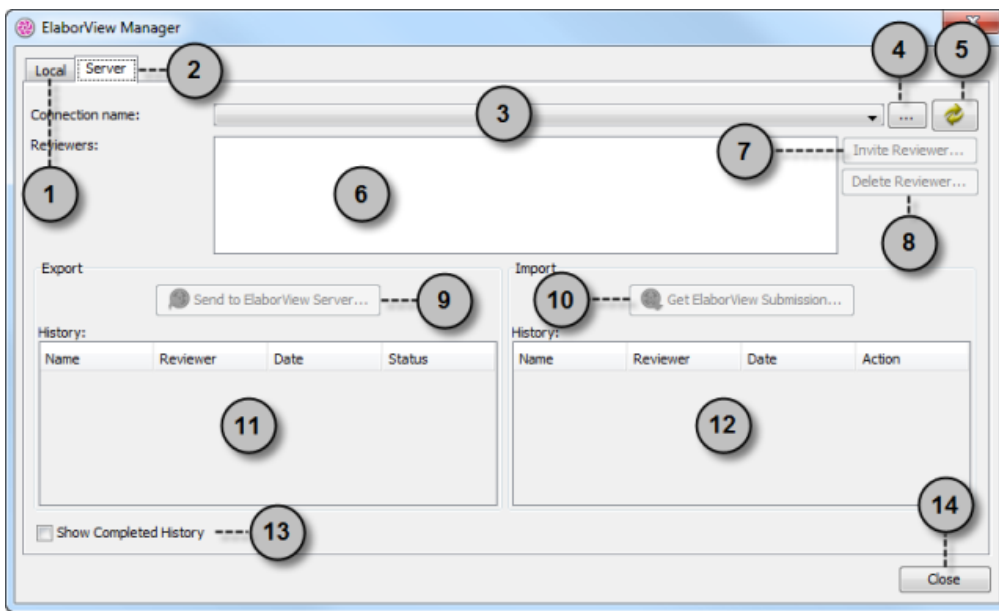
ElaborView Manager

Local Server 2

4 5

Connection name: 3 ...

Reviewers: 7 Invite Reviewer...

1 6 Delete Reviewer...

8

Export

Send to ElaborView Server... 9

History:

| Name | Reviewer | Date | Status |
|---|---|---|---|

11

Import

10 Get ElaborView Submission...

History:

| Name | Reviewer | Date | Action |
|---|---|---|---|

12

Show Completed History 13

14

Close